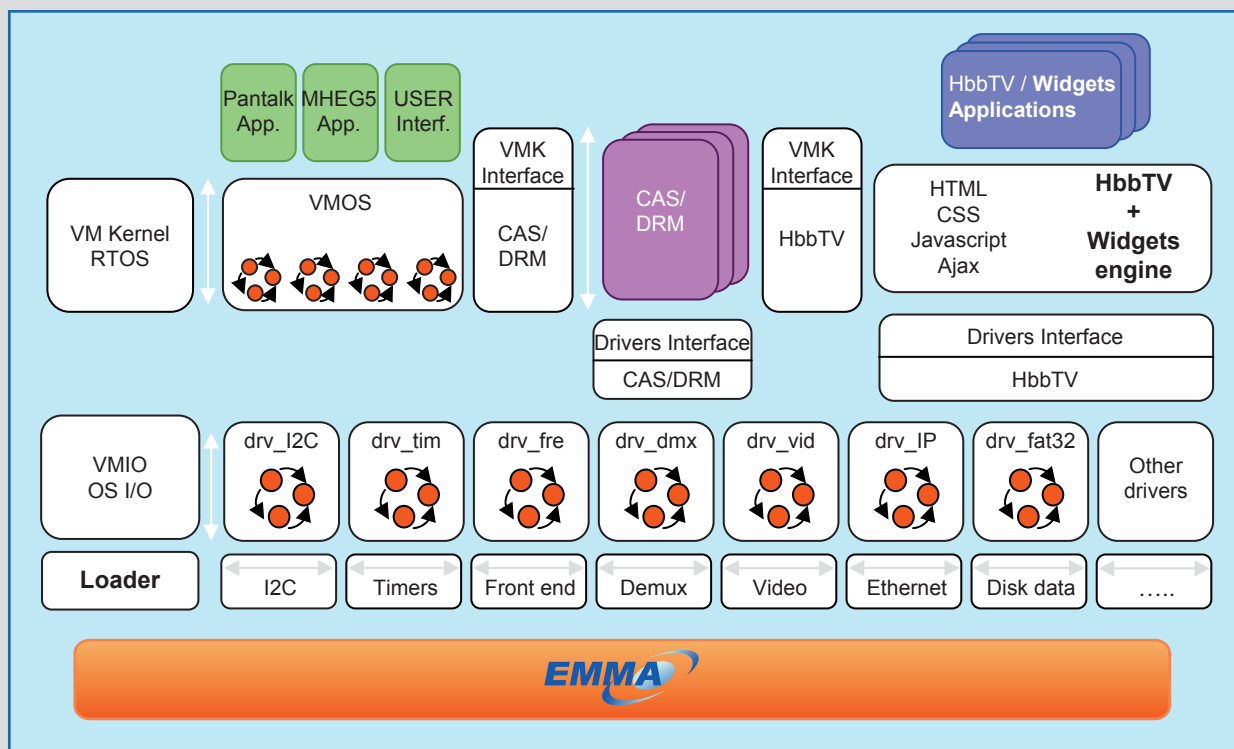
Pantalk App.

MHEG5 App.

USER Interf.

HbbTV / Widgets Applications

VM Kernel RTOS

VMOS

VMK Interface

CAS/ DRM

CAS/ DRM

VMK Interface

HbbTV

HTML
CSS
Javascript
Ajax

HbbTV
+
Widgets
engine

Drivers Interface

CAS/DRM

Drivers Interface

HbbTV

VMIO OS I/O

drv_I2C

drv_tim

drv_fre

drv_dmx

drv_vid

drv_IP

drv_fat32

Other drivers

Loader

I2C

Timers

Front end

Demux

Video

Ethernet

Disk data

…..

EMMA